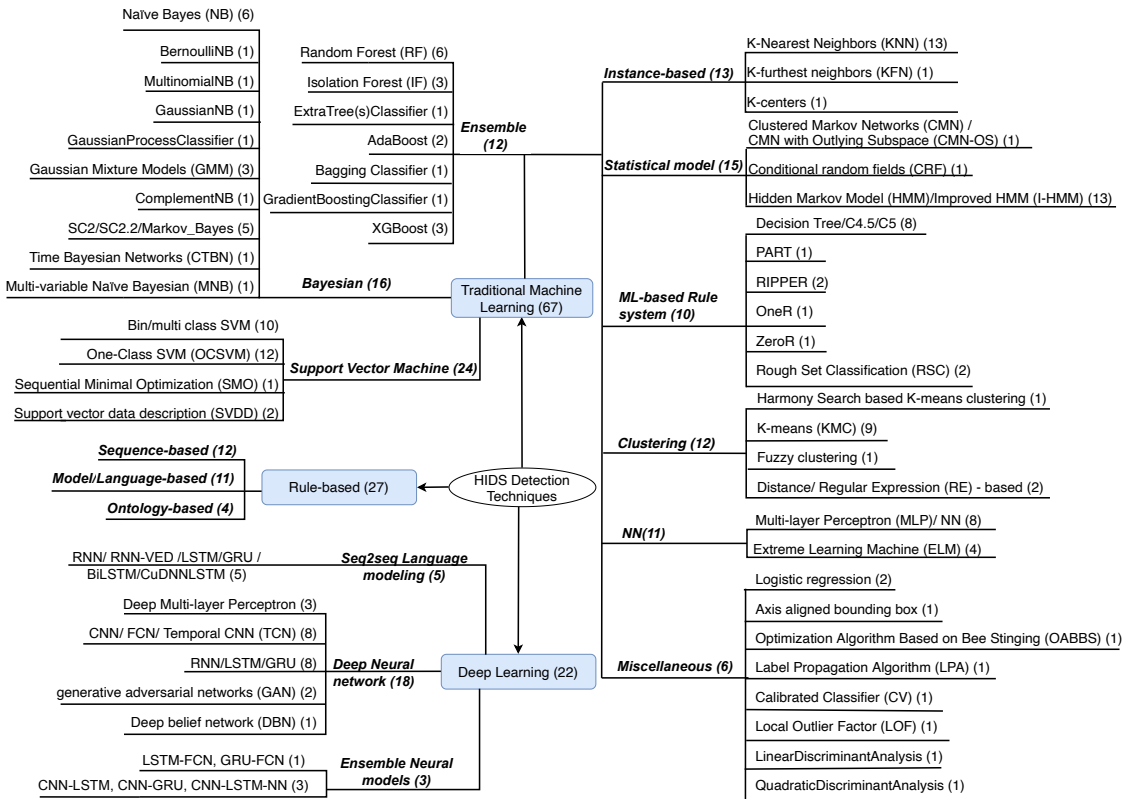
Naïve Bayes (NB) (6)

BernoulliNB (1)

MultinomialNB (1)

GaussianNB (1)

GaussianProcessClassifier (1)

Gaussian Mixture Models (GMM) (3)

ComplementNB (1)

SC2/SC2.2/Markov_Bayes (5)

Time Bayesian Networks (CTBN) (1)

Multi-variable Naïve Bayesian (MNB) (1)

Random Forest (RF) (6)

Isolation Forest (IF) (3)

ExtraTree(s)Classifier (1)

AdaBoost (2)

Bagging Classifier (1)

GradientBoostingClassifier (1)

XGBoost (3)

Ensemble (12)

Bayesian (16)

Traditional Machine Learning (67)

Bin/multi class SVM (10)

One-Class SVM (OCSVM) (12)

Sequential Minimal Optimization (SMO) (1)

Support vector data description (SVDD) (2)

Support Vector Machine (24)

Sequence-based (12)

Model/Language-based (11)

Ontology-based (4)

Rule-based (27)

HIDS Detection Techniques

RNN/ RNN-VED /LSTM/GRU / BiLSTM/CuDNNLSTM (5)

Seq2seq Language modeling (5)

Deep Multi-layer Perceptron (3)

CNN/ FCN/ Temporal CNN (TCN) (8)

RNN/LSTM/GRU (8)

generative adversarial networks (GAN) (2)

Deep belief network (DBN) (1)

Deep Neural network (18)

Deep Learning (22)

LSTM-FCN, GRU-FCN (1)

CNN-LSTM, CNN-GRU, CNN-LSTM-NN (3)

Ensemble Neural models (3)

Instance-based (13)

K-Nearest Neighbors (KNN) (13)

K-furthest neighbors (KFN) (1)

K-centers (1)

Statistical model (15)

Clustered Markov Networks (CMN) / CMN with Outlying Subspace (CMN-OS) (1)

Conditional random fields (CRF) (1)

Hidden Markov Model (HMM)/Improved HMM (I-HMM) (13)

ML-based Rule system (10)

Decision Tree/C4.5/C5 (8)

PART (1)

RIPPER (2)

OneR (1)

ZeroR (1)

Rough Set Classification (RSC) (2)

Clustering (12)

Harmony Search based K-means clustering (1)

K-means (KMC) (9)

Fuzzy clustering (1)

Distance/ Regular Expression (RE) - based (2)

NN(11)

Multi-layer Perceptron (MLP)/ NN (8)

Extreme Learning Machine (ELM) (4)

Miscellaneous (6)

Logistic regression (2)

Axis aligned bounding box (1)

Optimization Algorithm Based on Bee Stinging (OABBS) (1)

Label Propagation Algorithm (LPA) (1)

Calibrated Classifier (CV) (1)

Local Outlier Factor (LOF) (1)

LinearDiscriminantAnalysis (1)

QuadraticDiscriminantAnalysis (1)